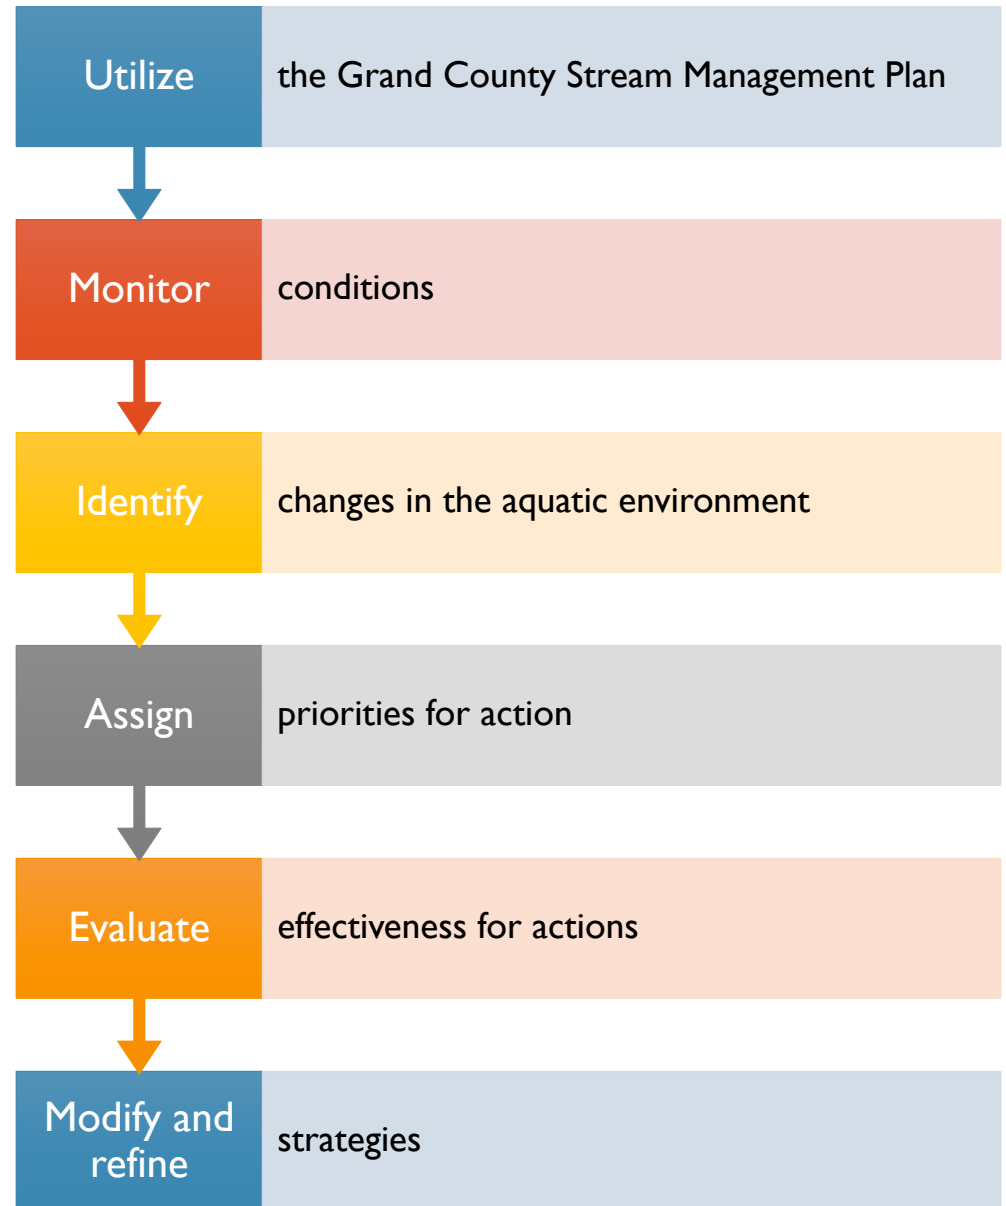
Utilize
the Grand County Stream Management Plan

Monitor
conditions

Identify
changes in the aquatic environment

Assign
priorities for action

Evaluate
effectiveness for actions

Modify and refine
strategies